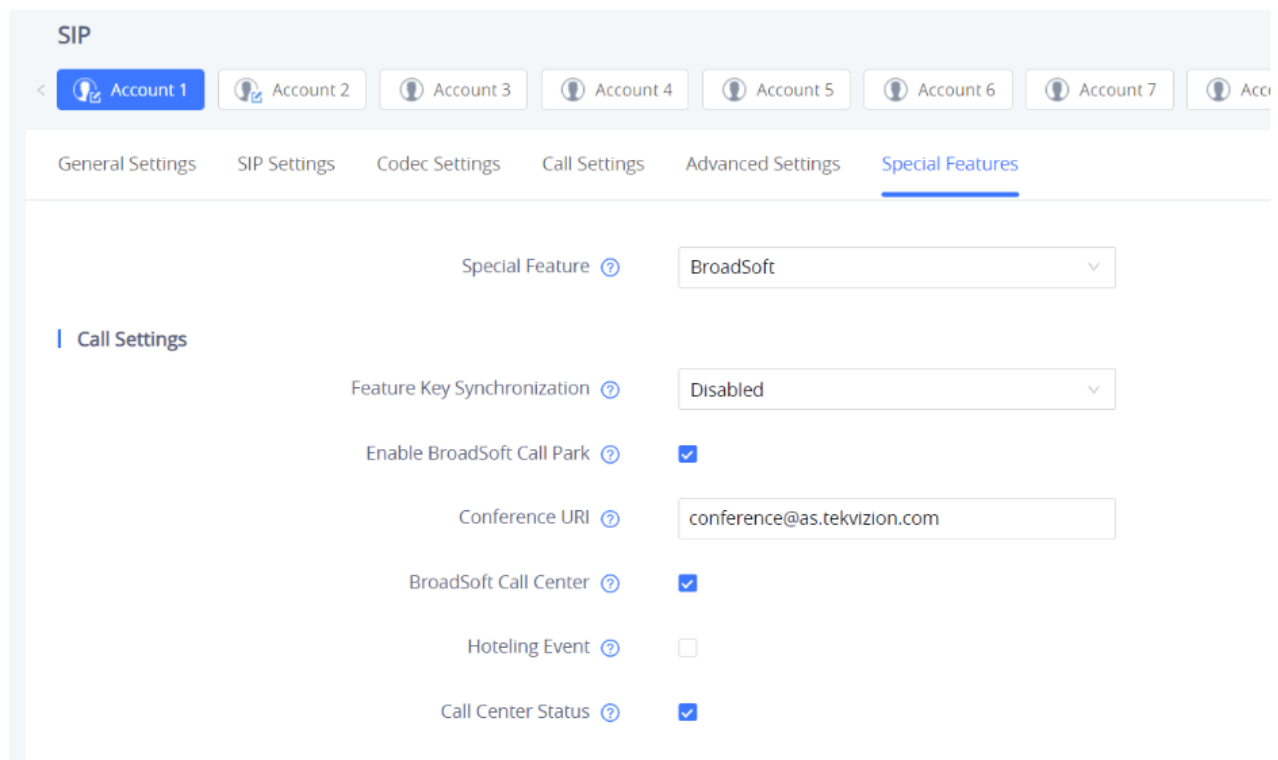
SIP

< Account 1 Account 2 Account 3 Account 4 Account 5 Account 6 Account 7 Acc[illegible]

General Settings SIP Settings Codec Settings Call Settings Advanced Settings Special Features

Special Feature ? BroadSoft

Call Settings

Feature Key Synchronization ? Disabled

Enable BroadSoft Call Park ?

Conference URI ? conference@as.tekvizion.com

BroadSoft Call Center ?

Hoteling Event ?

Call Center Status ?